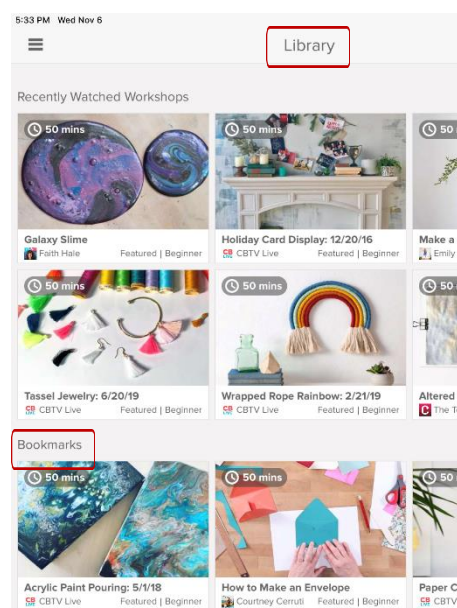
5:33 PM Wed Nov 6

Library

Recently Watched Workshops

50 mins

Galaxy Slime

Faith Hale Featured | Beginner

50 mins

Holiday Card Display: 12/20/16

CB CBTV Live Featured | Beginner

50

Make a

Emily

50 mins

Tassel Jewelry: 6/20/19

CB CBTV Live Featured | Beginner

50 mins

Wrapped Rope Rainbow: 2/21/19

CB CBTV Live Featured | Beginner

Altered

C The T

Bookmarks

50 mins

Acrylic Paint Pouring: 5/1/18

CB CBTV Live Featured | Beginner

50 mins

How to Make an Envelope

Courtney Cerruti Featured | Beginner

Paper C

CB CBTV